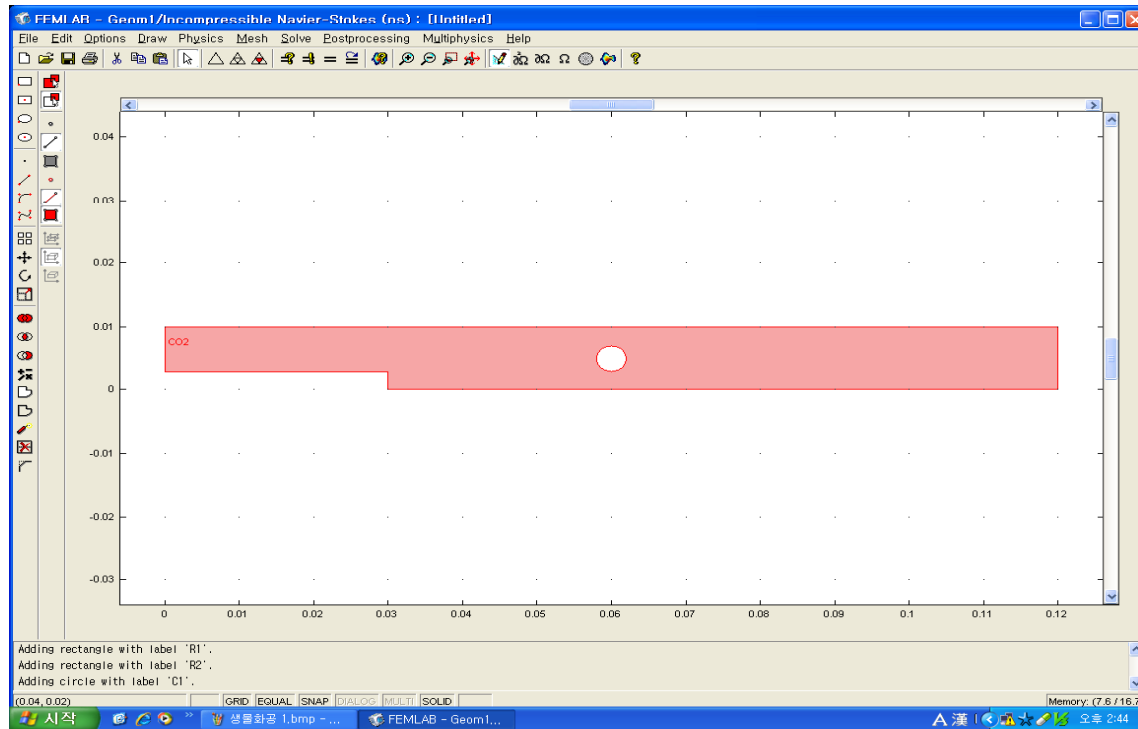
FEMLAB - Geom1/Incompressible Navier-Stokes (ns) : [Untitled]

File Edit Options Draw Physics Mesh Solve Postprocessing Multiphysics Help

0.04

0.03

0.02

0.01

0

-0.01

-0.02

-0.03

CO2

0 0.01 0.02 0.03 0.04 0.05 0.06 0.07 0.08 0.09 0.1 0.11 0.12

Adding rectangle with label 'R1'.
Adding rectangle with label 'R2'.
Adding circle with label 'C1'.

(0.04, 0.02) GRID EQUAL SNAP DIALOG MULTI SOLID Memory: (7.6 / 16.7

시작 생물화공 1.bmp - ... FEMLAB - Geom1... A 漢 오후 2:44